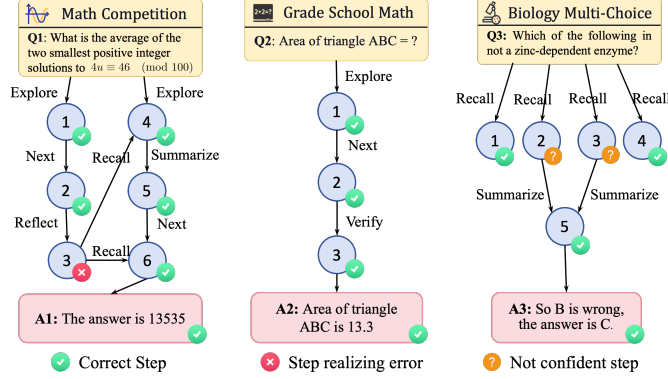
Math Competition

Q1: What is the average of the two smallest positive integer solutions to $4u \equiv 46 \pmod{100}$

Explore
Explore
1
4
Next
Recall
Summarize
2
5
Reflect
Next
3
Recall
6

A1: The answer is 13535

Grade School Math

2+2=?

Q2: Area of triangle ABC = ?

Explore
1
Next
2
Verify
3

A2: Area of triangle ABC is 13.3

Biology Multi-Choice

Q3: Which of the following in not a zinc-dependent enzyme?

Recall
Recall
Recall
Recall
1
2
3
4
Summarize
Summarize
5

A3: So B is wrong, the answer is C.

Correct Step
Step realizing error
Not confident step